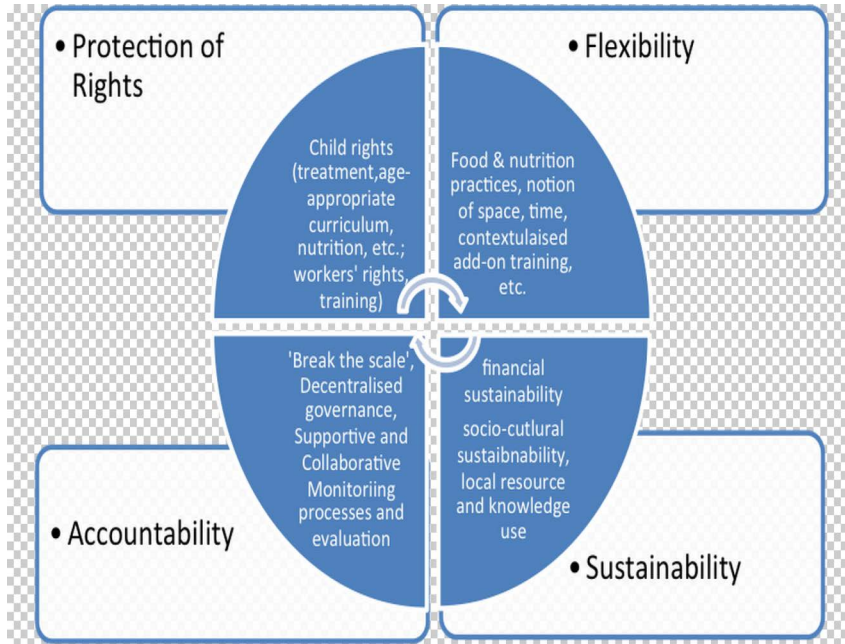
• Protection of Rights

• Flexibility

Child rights (treatment,age-appropriate curriculum, nutrition, etc.; workers' rights, training)

Food & nutrition practices, notion of space, time, contextulaised add-on training, etc.

'Break the scale', Decentralised governance, Supportive and Collaborative Monitoriing processes and evaluation

financial sustainability

socio-cutlural sustaibnability, local resource and knowledge use

• Accountability

• Sustainability